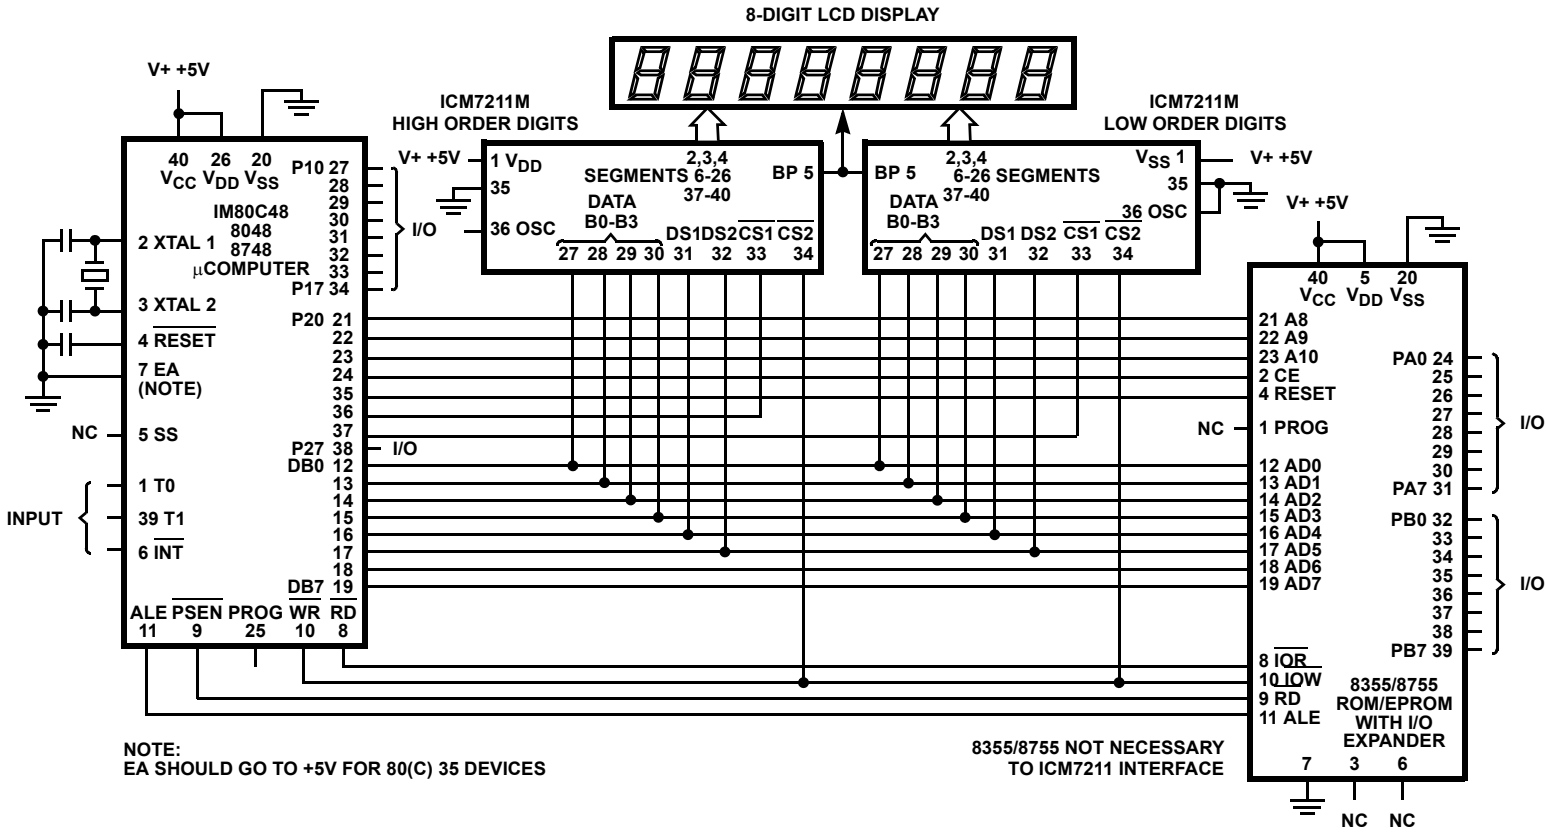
8-DIGIT LCD DISPLAY

V+ +5V

40 $V_{CC}$ 26 $V_{DD}$ 20 $V_{SS}$

IM80C48
8048
8748
μCOMPUTER

P10 27
28
29
30
31
32
33
P17 34

I/O

2 XTAL 1
3 XTAL 2
4 $\overline{RESET}$
7 EA
(NOTE)
NC 5 SS

P20 21
22
23
24
35
36
37
P27 38 I/O
DB0 12
13
14
15
16
17
18
DB7 19

INPUT
1 T0
39 T1
6 $\overline{INT}$

ALE 11
$\overline{PSEN}$ 9
PROG 25
$\overline{WR}$ 10
$\overline{RD}$ 8

ICM7211M
HIGH ORDER DIGITS

V+ +5V 1 $V_{DD}$
35
36 OSC
2,3,4
SEGMENTS 6-26
37-40
BP 5
DATA
B0-B3
27 28 29 30
DS1 31
DS2 32
$\overline{CS1}$ 33
$\overline{CS2}$ 34

ICM7211M
LOW ORDER DIGITS

BP 5
2,3,4
6-26 SEGMENTS
37-40
$V_{SS}$ 1 V+ +5V
35
36 OSC
DATA
B0-B3
27 28 29 30
DS1 31
DS2 32
$\overline{CS1}$ 33
$\overline{CS2}$ 34

V+ +5V

40 $V_{CC}$ 5 $V_{DD}$ 20 $V_{SS}$

21 A8
22 A9
23 A10
2 CE
4 RESET
NC 1 PROG
12 AD0
13 AD1
14 AD2
15 AD3
16 AD4
17 AD5
18 AD6
19 AD7
8 $\overline{IOR}$
10 $\overline{IOW}$
9 RD
11 ALE

PA0 24
25
26
27
28
29
30
PA7 31
I/O
PB0 32
33
34
35
36
37
38
PB7 39
I/O

8355/8755
ROM/EPROM
WITH I/O
EXPANDER

7 3 6
NC NC

NOTE:
EA SHOULD GO TO +5V FOR 80(C) 35 DEVICES

8355/8755 NOT NECESSARY
TO ICM7211 INTERFACE